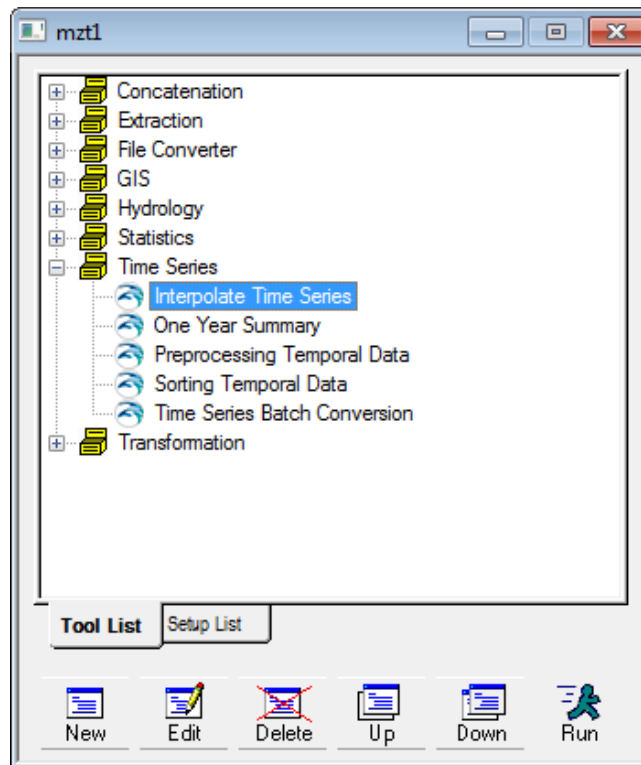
mzt1

Concatenation
Extraction
File Converter
GIS
Hydrology
Statistics
Time Series
Interpolate Time Series
One Year Summary
Preprocessing Temporal Data
Sorting Temporal Data
Time Series Batch Conversion
Transformation

Tool List
Setup List

New
Edit
Delete
Up
Down
Run